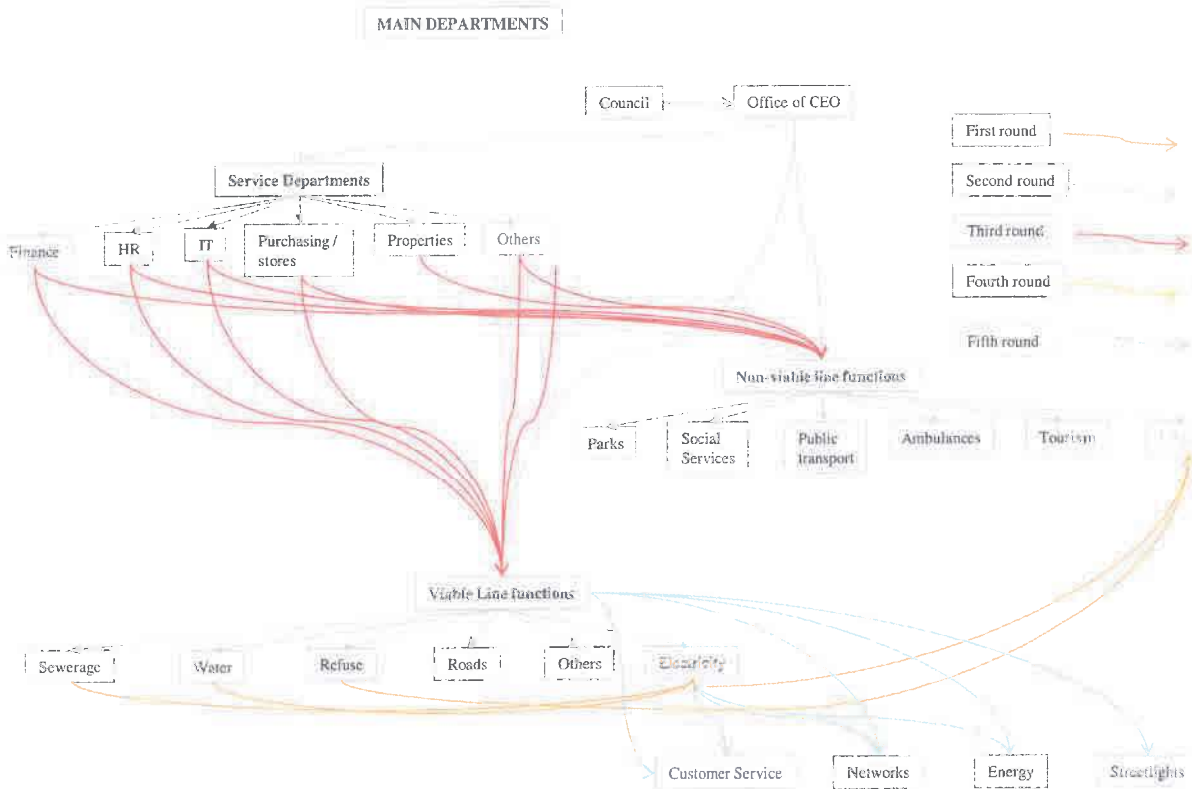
MAIN DEPARTMENTS

Council

Office of CEO

First round

Second round

Third round

Fourth round

Fifth round

Service Departments

Finance

HR

IT

Purchasing / stores

Properties

Others

Non-viable line functions

Parks

Social Services

Public transport

Ambulances

Tourism

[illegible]

Viable Line functions

Sewerage

Water

Refuse

Roads

Others

Electricity

Customer Service

Networks

Energy

Streetlights